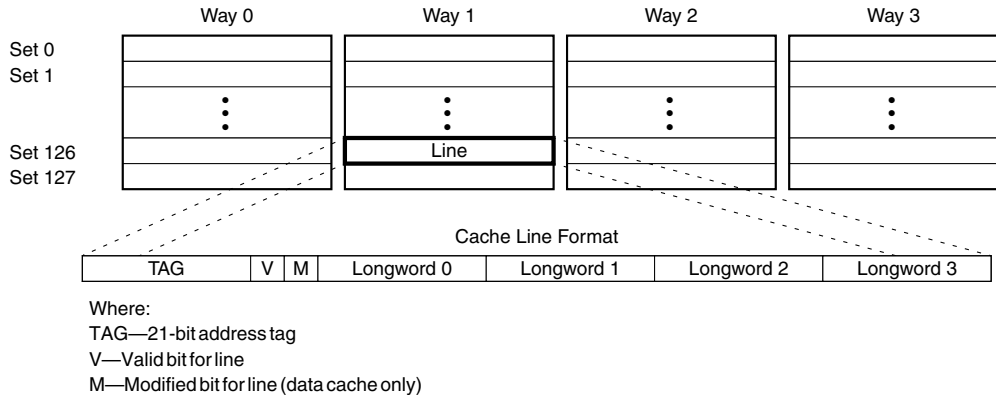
Way 0

Way 1

Way 2

Way 3

Set 0
Set 1

Set 126
Set 127

Line

Cache Line Format

| TAG | V | M | Longword 0 | Longword 1 | Longword 2 | Longword 3 |
|---|---|---|---|---|---|---|

Where:
TAG—21-bit address tag
V—Valid bit for line
M—Modified bit for line (data cache only)